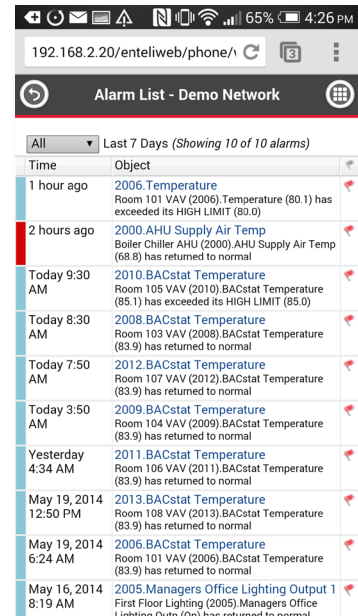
65% 4:26 PM

192.168.2.20/enteliweb/phone/ 8

Alarm List - Demo Network

All ▾ Last 7 Days (Showing 10 of 10 alarms)

| Time | Object |
|---|---|
| 1 hour ago | 2006.Temperature Room 101 VAV (2006).Temperature (80.1) has exceeded its HIGH LIMIT (80.0) |
| 2 hours ago | 2000.AHU Supply Air Temp Boiler Chiller AHU (2000).AHU Supply Air Temp (68.8) has returned to normal |
| Today 9:30 AM | 2010.BACstat Temperature Room 105 VAV (2010).BACstat Temperature (85.1) has exceeded its HIGH LIMIT (85.0) |
| Today 8:30 AM | 2008.BACstat Temperature Room 103 VAV (2008).BACstat Temperature (83.9) has returned to normal |
| Today 7:50 AM | 2012.BACstat Temperature Room 107 VAV (2012).BACstat Temperature (83.9) has returned to normal |
| Today 3:50 AM | 2009.BACstat Temperature Room 104 VAV (2009).BACstat Temperature (83.9) has returned to normal |
| Yesterday 4:34 AM | 2011.BACstat Temperature Room 106 VAV (2011).BACstat Temperature (83.9) has returned to normal |
| May 19, 2014 12:50 PM | 2013.BACstat Temperature Room 108 VAV (2013).BACstat Temperature (83.9) has returned to normal |
| May 19, 2014 6:24 AM | 2006.BACstat Temperature Room 101 VAV (2006).BACstat Temperature (83.9) has returned to normal |
| May 16, 2014 8:19 AM | 2005.Managers Office Lighting Output 1 First Floor Lighting (2005).Managers Office Lighting Outp (On) has returned to normal |